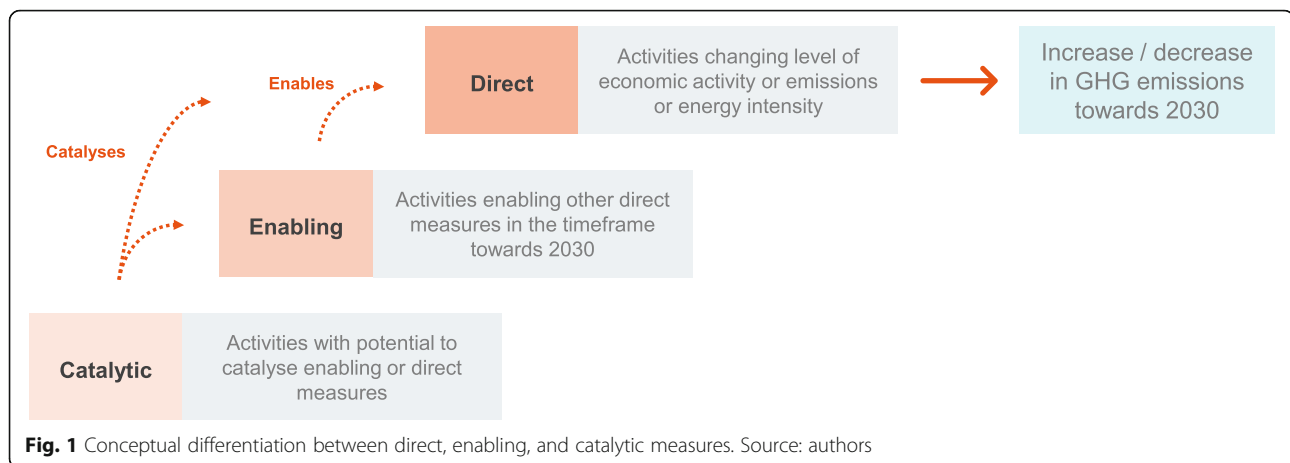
Enables

Direct

Activities changing level of economic activity or emissions or energy intensity

Increase / decrease in GHG emissions towards 2030

Catalyses

Enabling

Activities enabling other direct measures in the timeframe towards 2030

Catalytic

Activities with potential to catalyse enabling or direct measures

**Fig. 1** Conceptual differentiation between direct, enabling, and catalytic measures. Source: authors